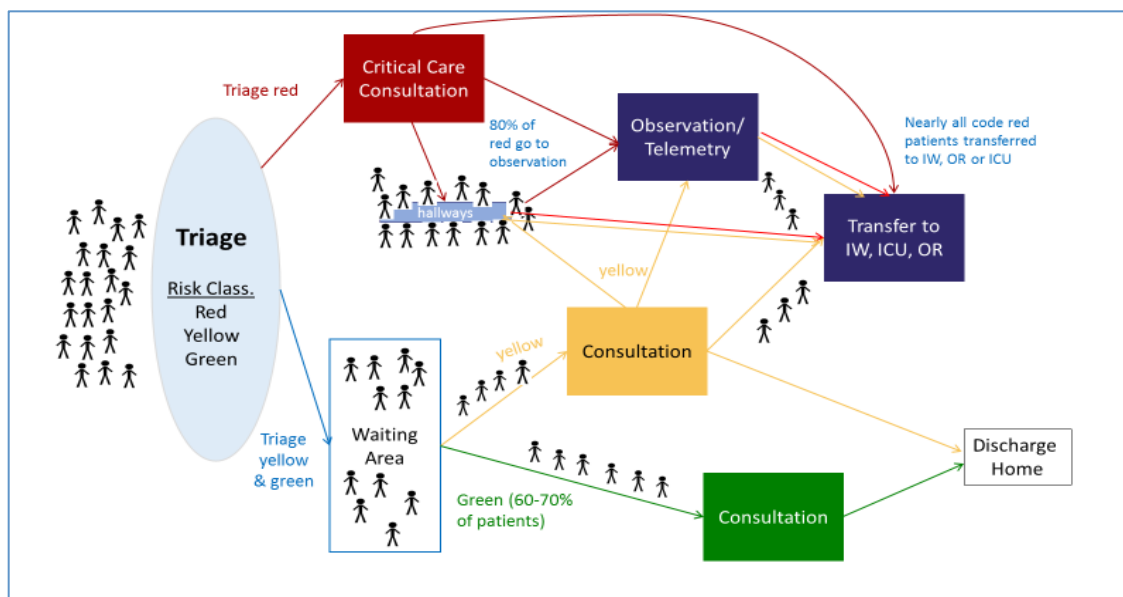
Triage

Risk Class.
Red
Yellow
Green

Triage red

Critical Care Consultation

80% of red go to observation

hallways

Observation/ Telemetry

Nearly all code red patients transferred to IW, OR or ICU

Transfer to IW, ICU, OR

yellow

Consultation

yellow

Triage yellow & green

Waiting Area

Green (60-70% of patients)

Consultation

Discharge Home